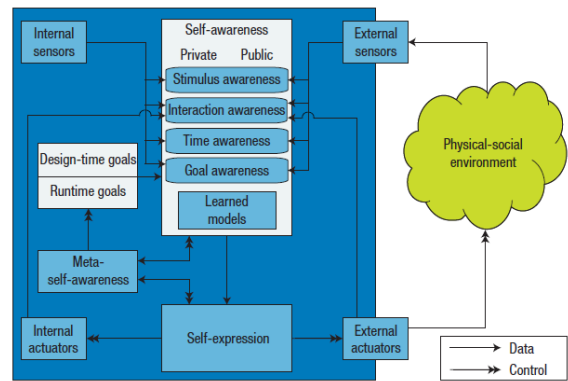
Internal sensors

Self-awareness

Private Public

Stimulus awareness

Interaction awareness

Time awareness

Goal awareness

Learned models

External sensors

Design-time goals

Runtime goals

Meta-self-awareness

Physical-social environment

Internal actuators

Self-expression

External actuators

Data

Control